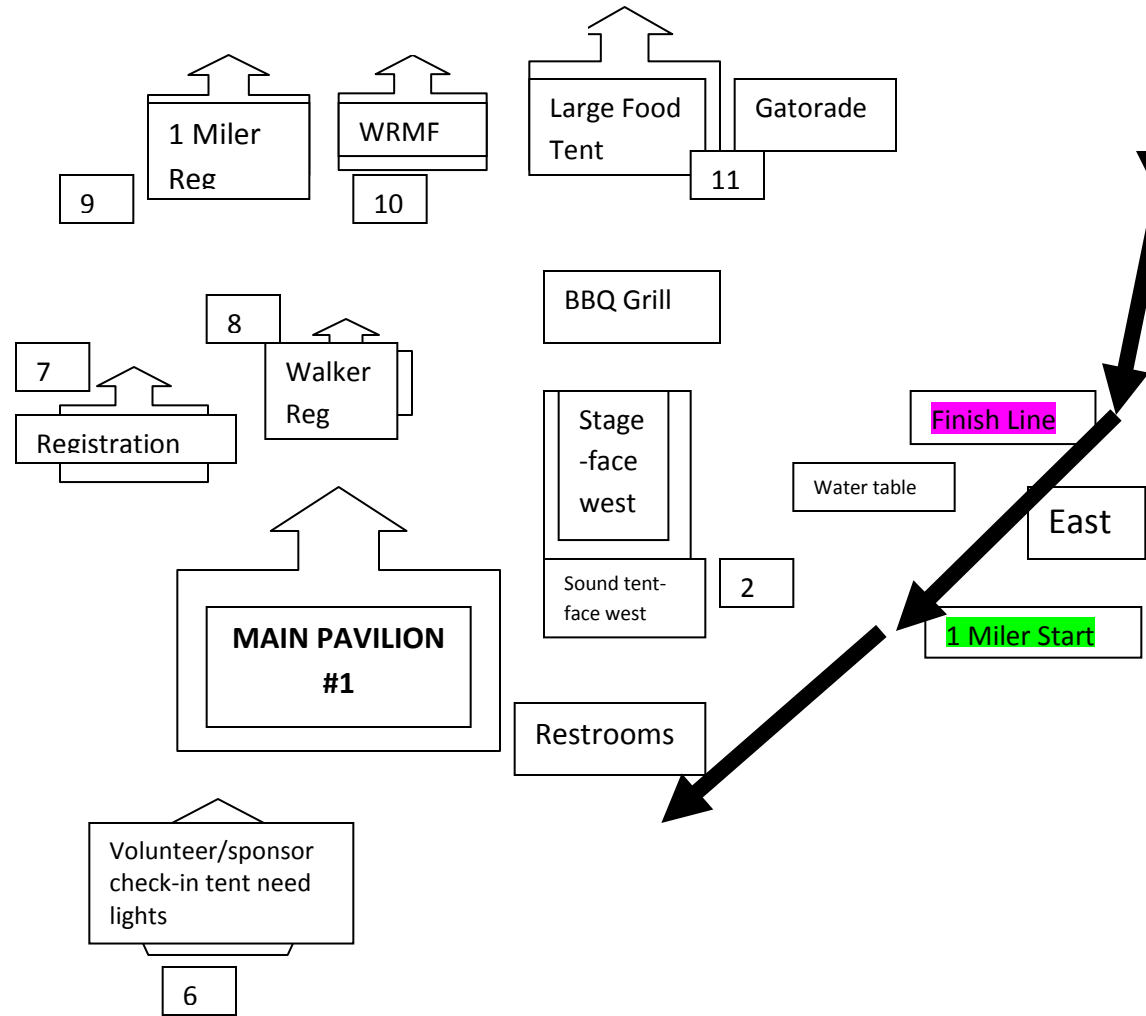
1 Miler Reg

WRMF

Large Food Tent

Gatorade

9

10

11

BBQ Grill

8

7

Walker Reg

Registration

Stage -face west

Finish Line

Water table

East

Sound tent-face west

2

MAIN PAVILION #1

1 Miler Start

Restrooms

Volunteer/sponsor check-in tent need lights

6